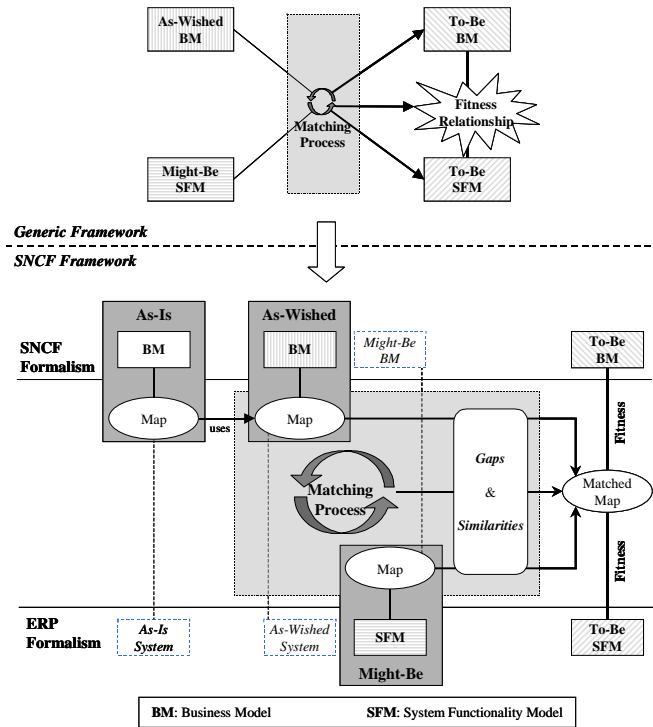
As-Wished BM

To-Be BM

Matching Process

Fitness Relationship

Might-Be SFM

To-Be SFM

Generic Framework

SNCF Framework

SNCF Formalism

As-Is

BM

Map

uses

As-Wished

BM

Map

Might-Be BM

To-Be BM

Fitness

Matching Process

Gaps

&

Similarities

Matched Map

Fitness

Map

SFM

Might-Be

ERP Formalism

As-Is System

As-Wished System

To-Be SFM

BM: Business Model SFM: System Functionality Model